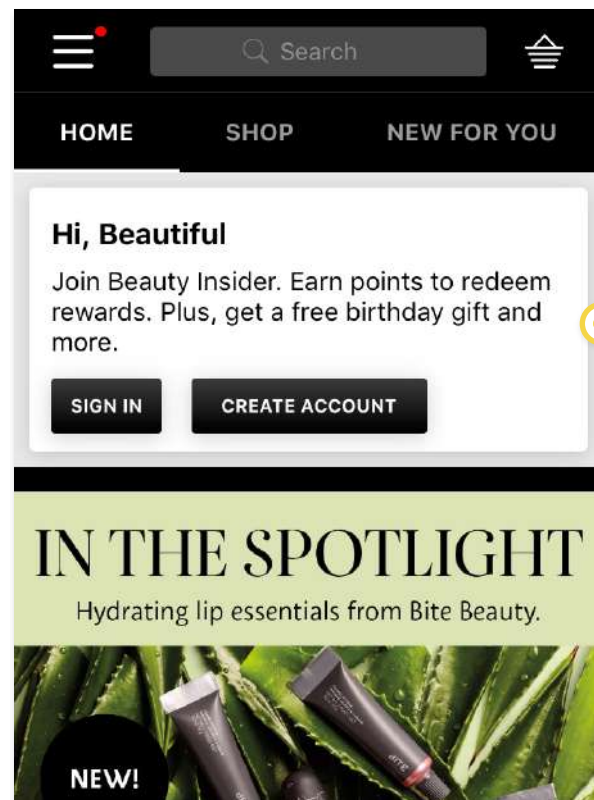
Search

HOME SHOP NEW FOR YOU

Hi, Beautiful

Join Beauty Insider. Earn points to redeem rewards. Plus, get a free birthday gift and more.

SIGN IN CREATE ACCOUNT

IN THE SPOTLIGHT

Hydrating lip essentials from Bite Beauty.

NEW!